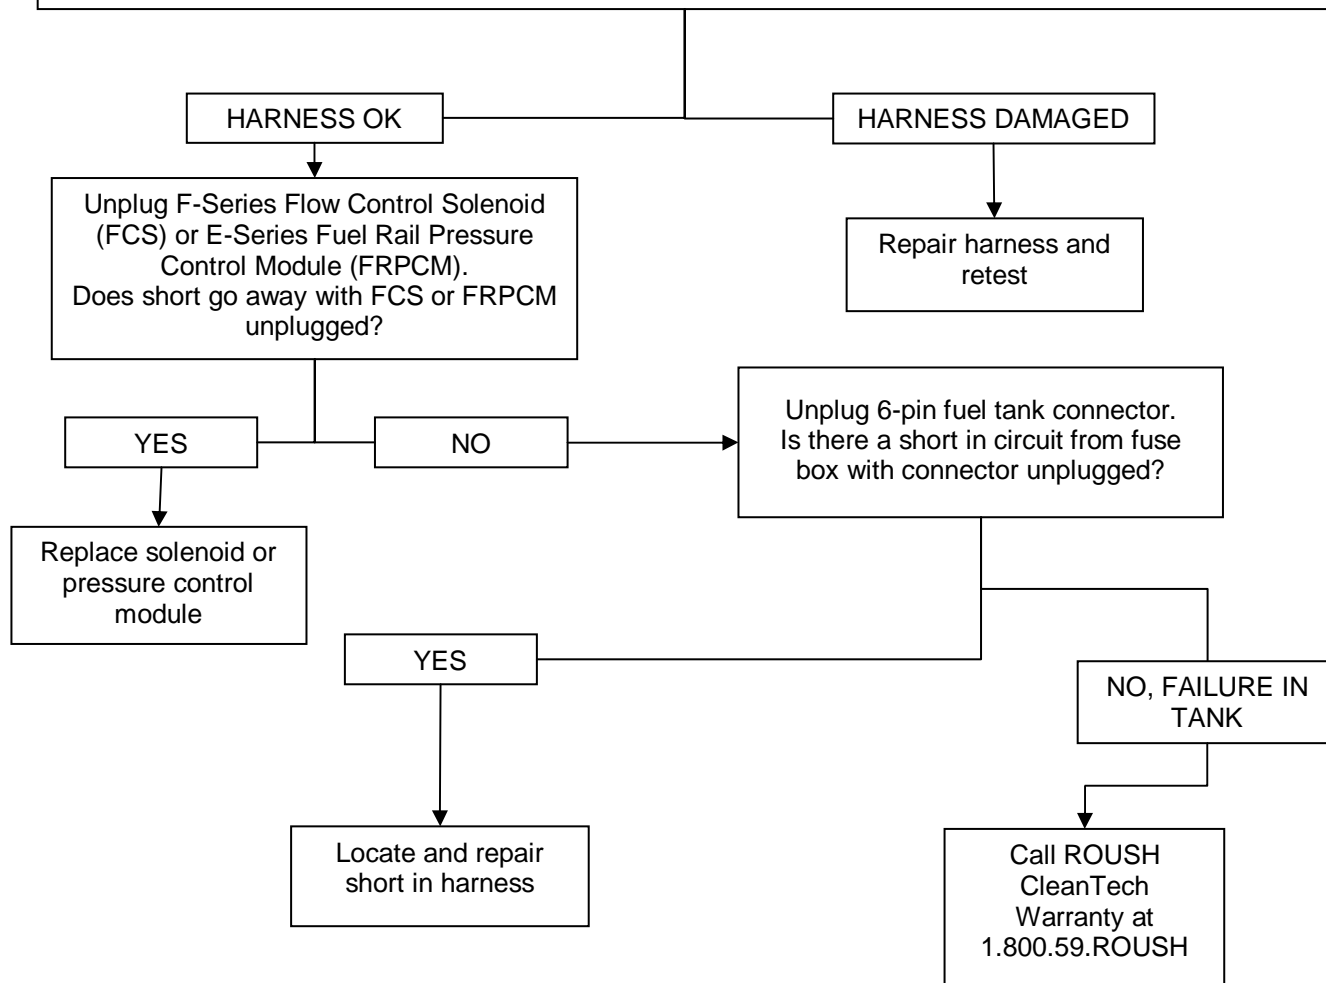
HARNESS OK

HARNESS DAMAGED

Unplug F-Series Flow Control Solenoid (FCS) or E-Series Fuel Rail Pressure Control Module (FRPCM).
Does short go away with FCS or FRPCM unplugged?

Repair harness and retest

YES

NO

Unplug 6-pin fuel tank connector. Is there a short in circuit from fuse box with connector unplugged?

Replace solenoid or pressure control module

YES

NO, FAILURE IN TANK

Locate and repair short in harness

Call ROUSH CleanTech Warranty at 1.800.59.ROUSH